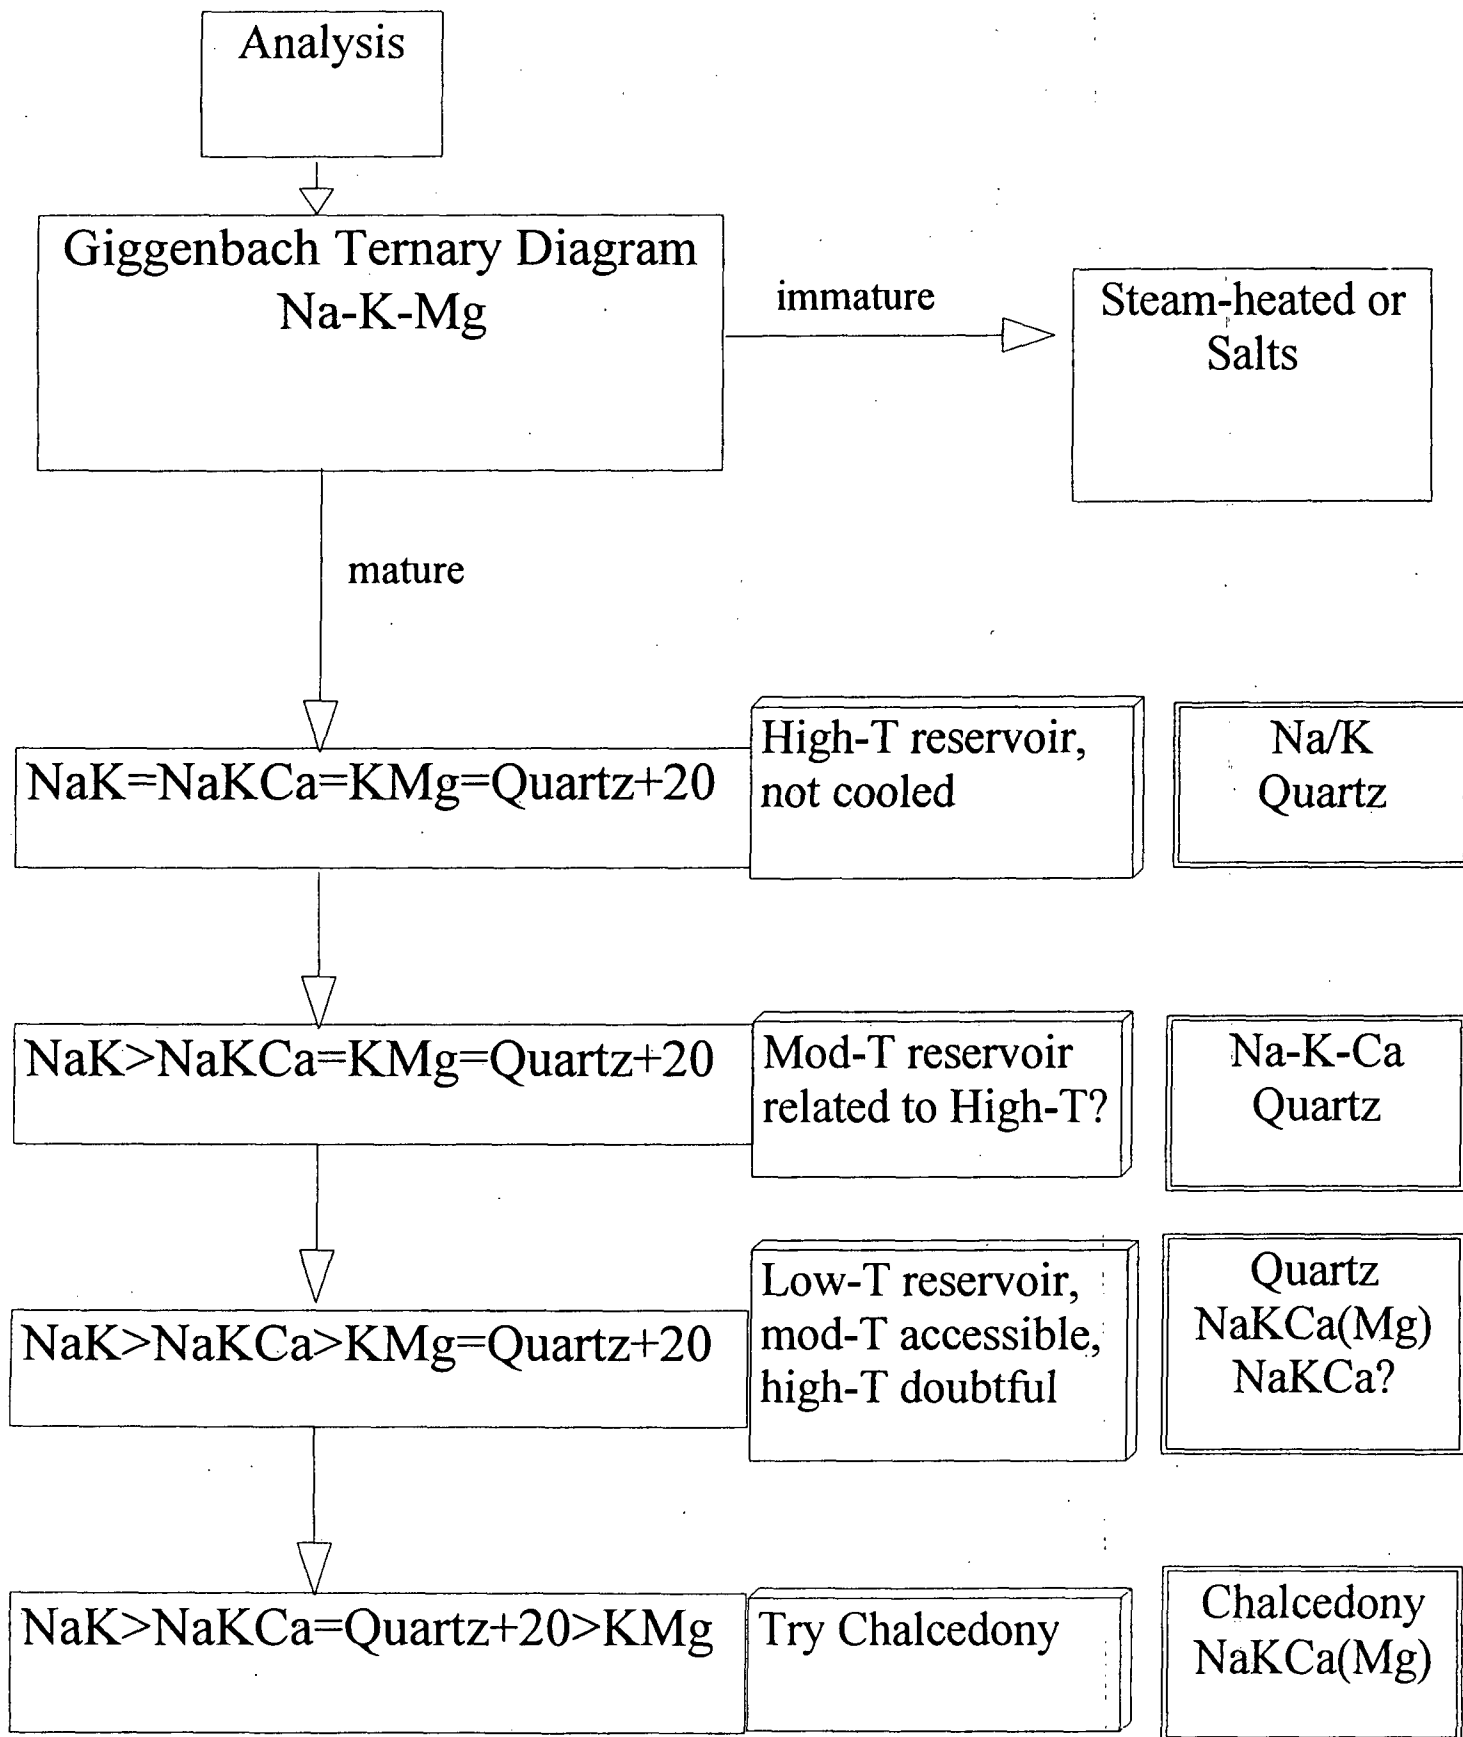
Analysis

Giggenbach Ternary Diagram
Na-K-Mg

immature

Steam-heated or Salts

mature

NaK=NaKCa=KMg=Quartz+20

High-T reservoir, not cooled

Na/K
Quartz

NaK>NaKCa=KMg=Quartz+20

Mod-T reservoir related to High-T?

Na-K-Ca
Quartz

NaK>NaKCa>KMg=Quartz+20

Low-T reservoir, mod-T accessible, high-T doubtful

Quartz
NaKCa(Mg)
NaKCa?

NaK>NaKCa=Quartz+20>KMg

Try Chalcedony

Chalcedony
NaKCa(Mg)